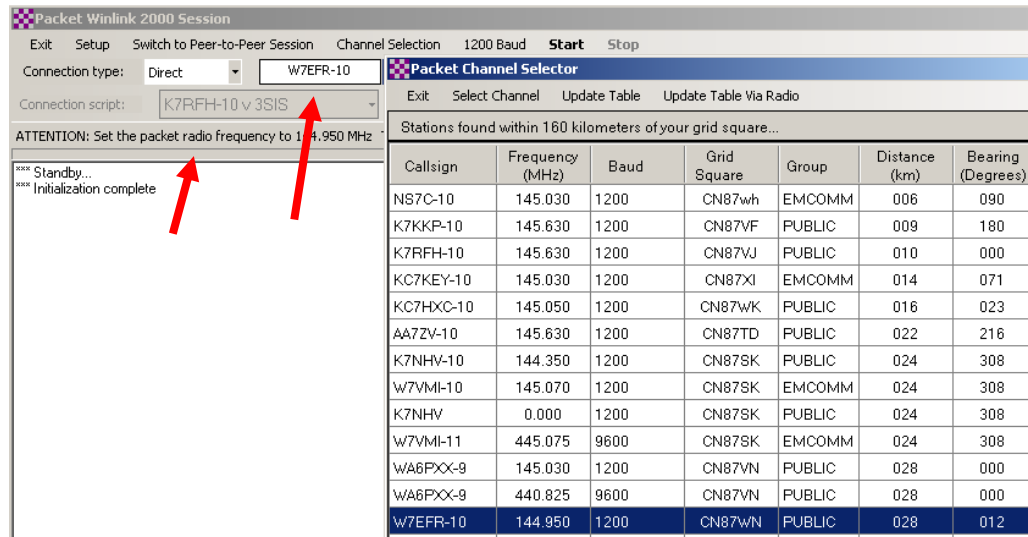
Packet Winlink 2000 Session

Exit Setup Switch to Peer-to-Peer Session Channel Selection 1200 Baud Start Stop

Connection type: Direct W7EFR-10

Connection script: K7RFH-10 v 3SIS

ATTENTION: Set the packet radio frequency to 1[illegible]4.950 MHz

*** Standby...
*** Initialization complete

Packet Channel Selector

Exit Select Channel Update Table Update Table Via Radio

Stations found within 160 kilometers of your grid square...

| Callsign | Frequency (MHz) | Baud | Grid Square | Group | Distance (km) | Bearing (Degrees) |
|---|---|---|---|---|---|---|
| NS7C-10 | 145.030 | 1200 | CN87wh | EMCOMM | 006 | 090 |
| K7KKP-10 | 145.630 | 1200 | CN87VF | PUBLIC | 009 | 180 |
| K7RFH-10 | 145.630 | 1200 | CN87VJ | PUBLIC | 010 | 000 |
| KC7KEY-10 | 145.030 | 1200 | CN87XI | EMCOMM | 014 | 071 |
| KC7HXC-10 | 145.050 | 1200 | CN87WK | PUBLIC | 016 | 023 |
| AA7ZV-10 | 145.630 | 1200 | CN87TD | PUBLIC | 022 | 216 |
| K7NHV-10 | 144.350 | 1200 | CN87SK | PUBLIC | 024 | 308 |
| W7VMI-10 | 145.070 | 1200 | CN87SK | EMCOMM | 024 | 308 |
| K7NHV | 0.000 | 1200 | CN87SK | PUBLIC | 024 | 308 |
| W7VMI-11 | 445.075 | 9600 | CN87SK | EMCOMM | 024 | 308 |
| WA6PXX-9 | 145.030 | 1200 | CN87VN | PUBLIC | 028 | 000 |
| WA6PXX-9 | 440.825 | 9600 | CN87VN | PUBLIC | 028 | 000 |
| W7EFR-10 | 144.950 | 1200 | CN87WN | PUBLIC | 028 | 012 |